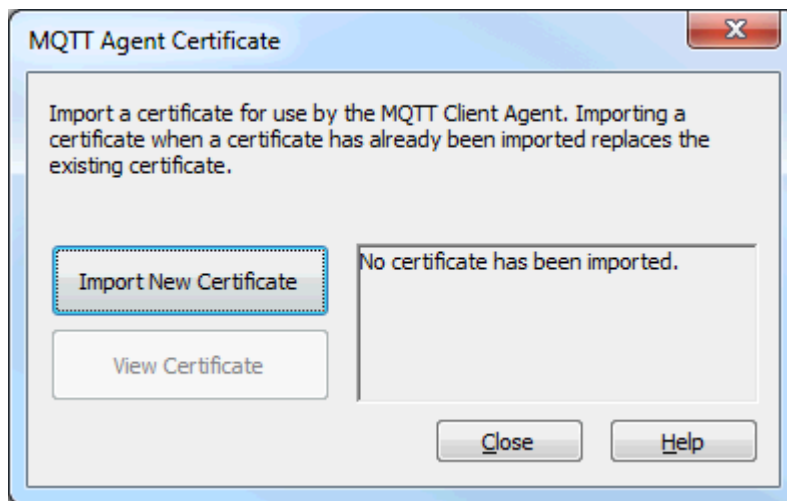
MQTT Agent Certificate

Import a certificate for use by the MQTT Client Agent. Importing a certificate when a certificate has already been imported replaces the existing certificate.

Import New Certificate

View Certificate

No certificate has been imported.

Close

Help